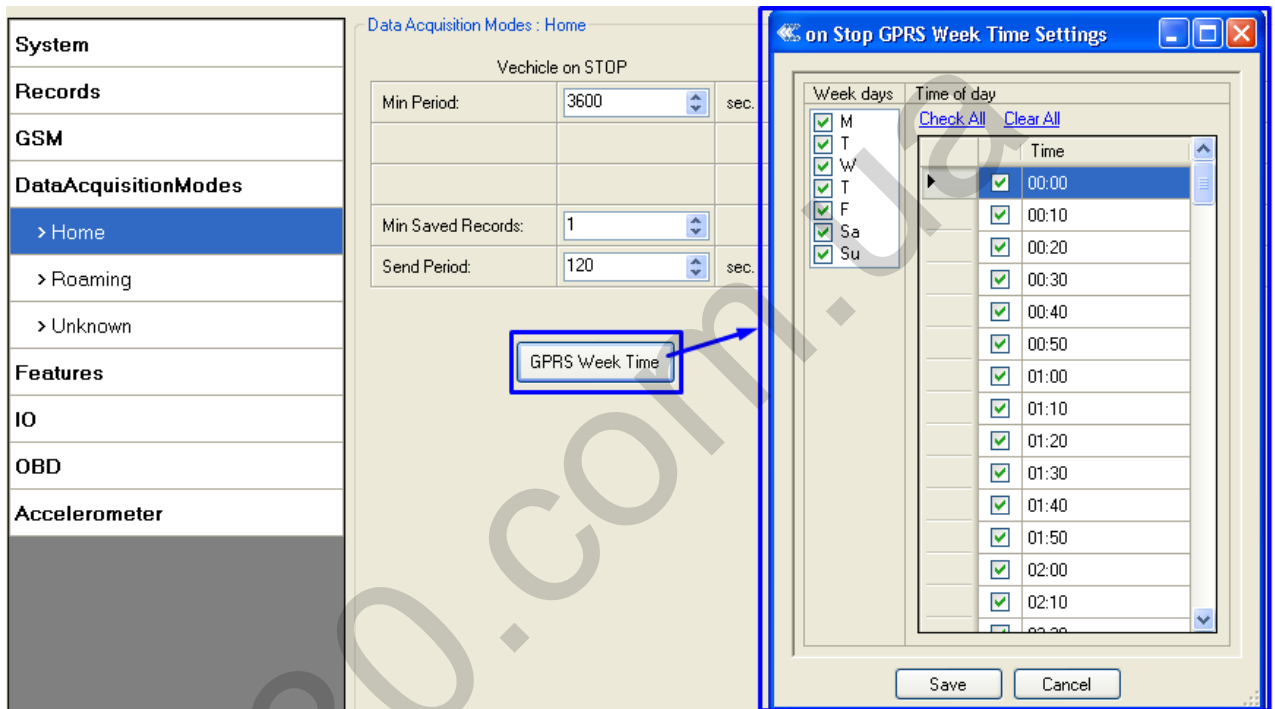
System
Records
GSM
DataAcquisitionModes
> Home
> Roaming
> Unknown
Features
IO
OBD
Accelerometer

Data Acquisition Modes : Home

Vechicle on STOP

| Min Period: | 3600 | sec. |
|---|---|---|
| | | |
| | | |
| Min Saved Records: | 1 | |
| Send Period: | 120 | sec. |

GPRS Week Time

on Stop GPRS Week Time Settings

Week days
M
T
W
T
F
Sa
Su

Time of day
Check All Clear All

| | Time |
|---|---|
| ☑ | 00:00 |
| ☑ | 00:10 |
| ☑ | 00:20 |
| ☑ | 00:30 |
| ☑ | 00:40 |
| ☑ | 00:50 |
| ☑ | 01:00 |
| ☑ | 01:10 |
| ☑ | 01:20 |
| ☑ | 01:30 |
| ☑ | 01:40 |
| ☑ | 01:50 |
| ☑ | 02:00 |
| ☑ | 02:10 |
| ☑ | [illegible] |

Save Cancel

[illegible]o.com.ua